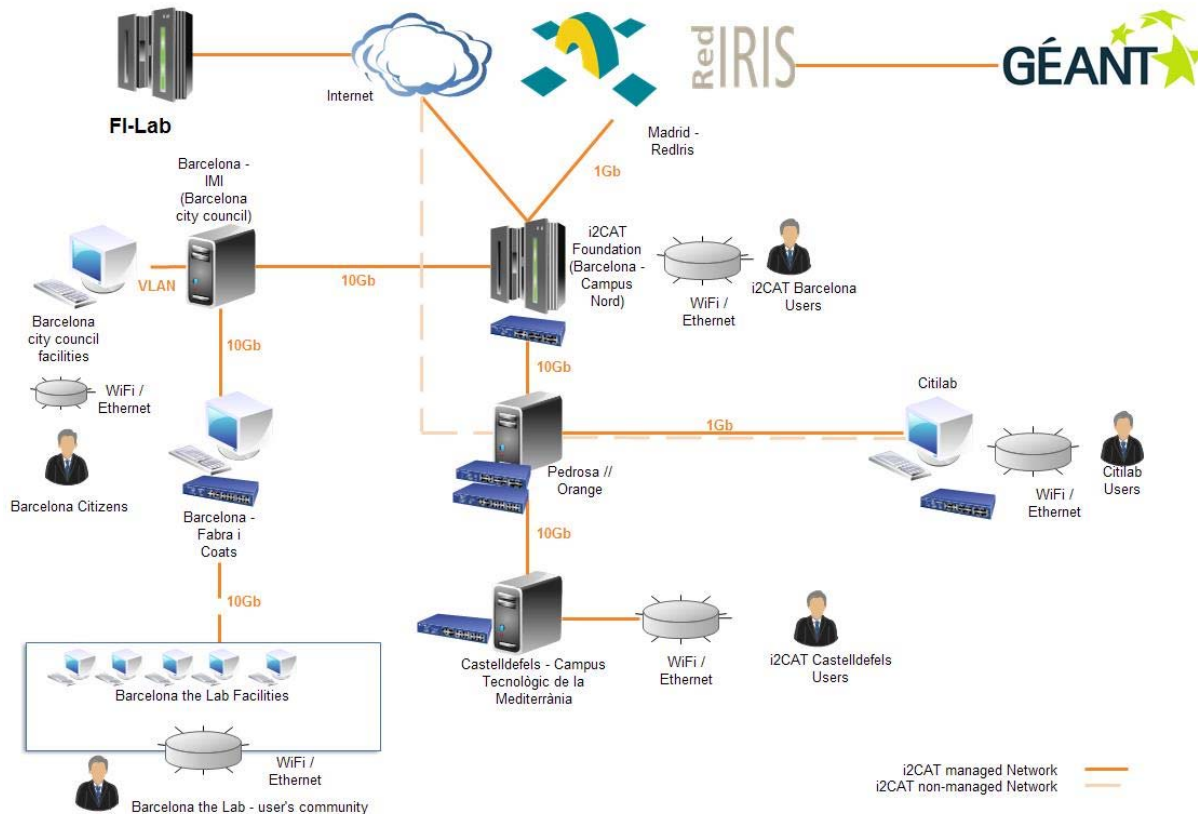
FI-Lab

Internet

RedIRIS

GÉANT

Madrid - RedIris

1Gb

Barcelona - IMI (Barcelona city council)

i2CAT Foundation (Barcelona - Campus Nord)

WiFi / Ethernet

i2CAT Barcelona Users

VLAN

10Gb

Barcelona city council facilities

10Gb

10Gb

WiFi / Ethernet

Citilab

1Gb

Citilab Users

WiFi / Ethernet

Barcelona Citizens

Pedrosa // Orange

Barcelona - Fabra i Coats

10Gb

10Gb

Castelldefels - Campus Tecnològic de la Mediterrània

WiFi / Ethernet

i2CAT Castelldefels Users

Barcelona the Lab Facilities

WiFi / Ethernet

Barcelona the Lab - user's community

i2CAT managed Network
i2CAT non-managed Network